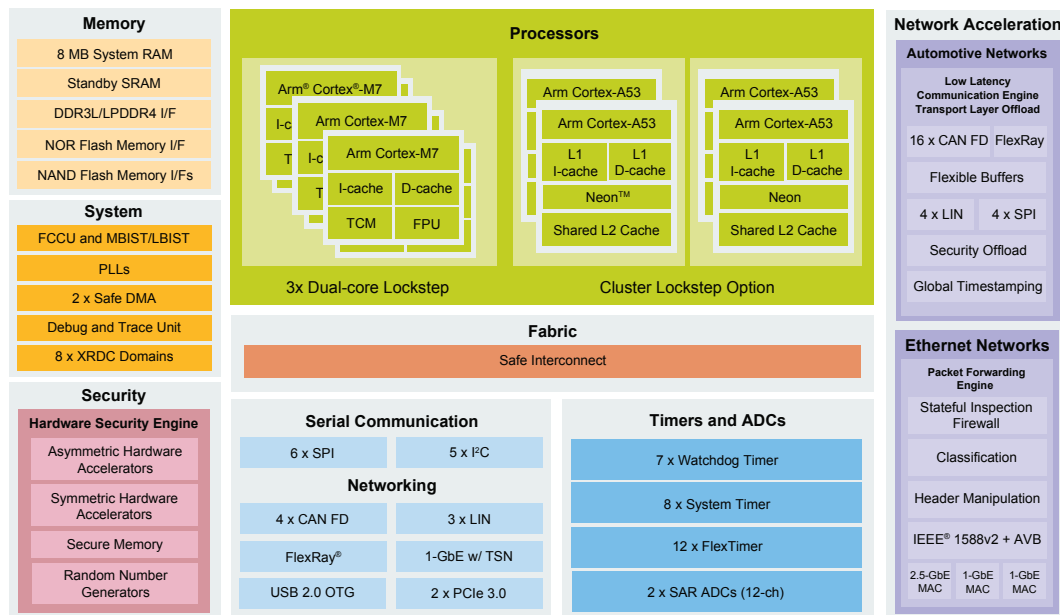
Memory
8 MB System RAM
Standby SRAM
DDR3L/LPDDR4 I/F
NOR Flash Memory I/F
NAND Flash Memory I/Fs

System
FCCU and MBIST/LBIST
PLLs
2 x Safe DMA
Debug and Trace Unit
8 x XRDC Domains

Security
Hardware Security Engine
Asymmetric Hardware Accelerators
Symmetric Hardware Accelerators
Secure Memory
Random Number Generators

Processors
Arm® Cortex®-M7
I-ca
T
Arm Cortex-M7
I-c
T
Arm Cortex-M7
I-cache
D-cache
TCM
FPU
3x Dual-core Lockstep

Arm Cortex-A53
Arm Cortex-A53
L1 I-cache
L1 D-cache
Neon™
Shared L2 Cache
Arm Cortex-A53
Arm Cortex-A53
L1 I-cache
L1 D-cache
Neon
Shared L2 Cache
Cluster Lockstep Option

Fabric
Safe Interconnect

Serial Communication
6 x SPI
5 x I²C
Networking
4 x CAN FD
3 x LIN
FlexRay®
1-GbE w/ TSN
USB 2.0 OTG
2 x PCIe 3.0

Timers and ADCs
7 x Watchdog Timer
8 x System Timer
12 x FlexTimer
2 x SAR ADCs (12-ch)

Network Acceleration
Automotive Networks
Low Latency Communication Engine Transport Layer Offload
16 x CAN FD
FlexRay
Flexible Buffers
4 x LIN
4 x SPI
Security Offload
Global Timestamping

Ethernet Networks
Packet Forwarding Engine
Stateful Inspection Firewall
Classification
Header Manipulation
IEEE® 1588v2 + AVB
2.5-GbE MAC
1-GbE MAC
1-GbE MAC